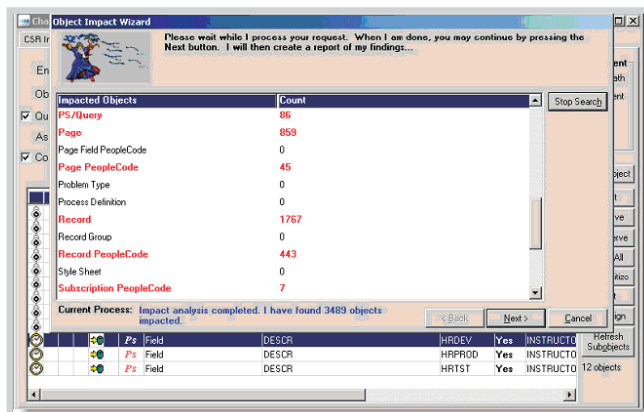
Object Impact Wizard

Please wait while I process your request. When I am done, you may continue by pressing the Next button. I will then create a report of my findings...

| Impacted Objects | Count |
|---|---|
| PS/Query | 86 |
| Page | 859 |
| Page Field PeopleCode | 0 |
| Page PeopleCode | 45 |
| Problem Type | 0 |
| Process Definition | 0 |
| Record | 1767 |
| Record Group | 0 |
| Record PeopleCode | 443 |
| Style Sheet | 0 |
| Subscription PeopleCode | 7 |

Stop Search

Current Process: Impact analysis completed. I have found 3489 objects impacted.

< Back Next > Cancel

| Ps | Field | DESCR | HRDEV | Yes | INSTRUCTO |
|---|---|---|---|---|---|
| Ps | Field | DESCR | HRPROD | Yes | INSTRUCTO |
| Ps | Field | DESCR | HRTST | Yes | INSTRUCTO |

Refresh Subobjects

12 objects